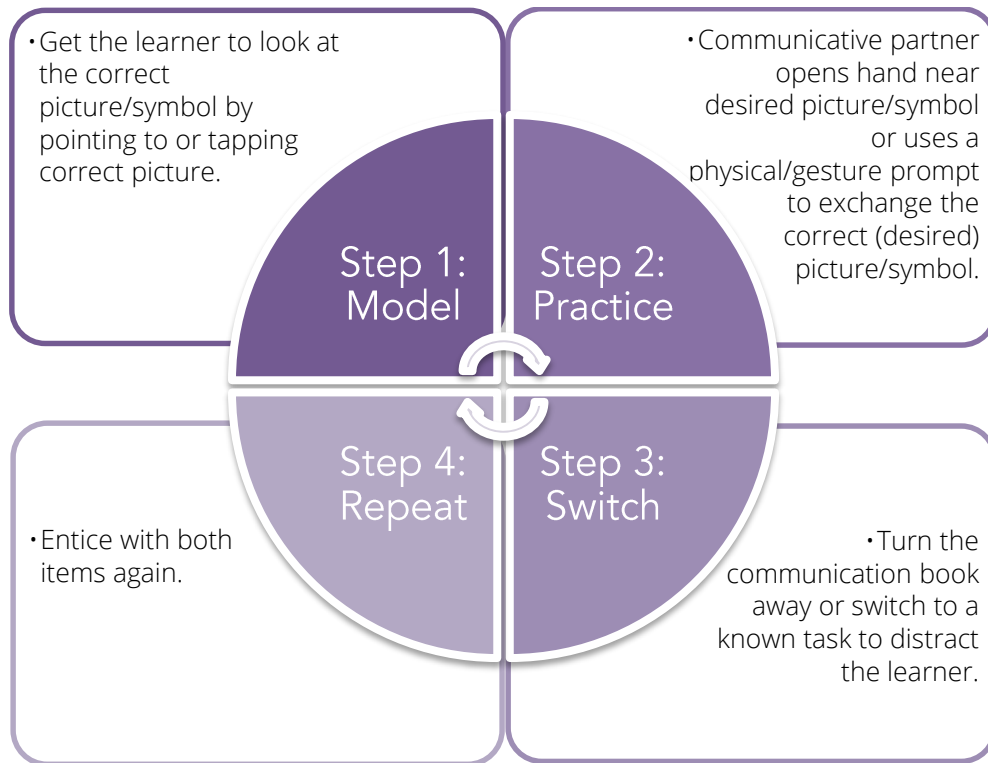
• Get the learner to look at the correct picture/symbol by pointing to or tapping correct picture.

• Communicative partner opens hand near desired picture/symbol or uses a physical/gesture prompt to exchange the correct (desired) picture/symbol.

Step 1: Model

Step 2: Practice

Step 4: Repeat

Step 3: Switch

• Entice with both items again.

• Turn the communication book away or switch to a known task to distract the learner.